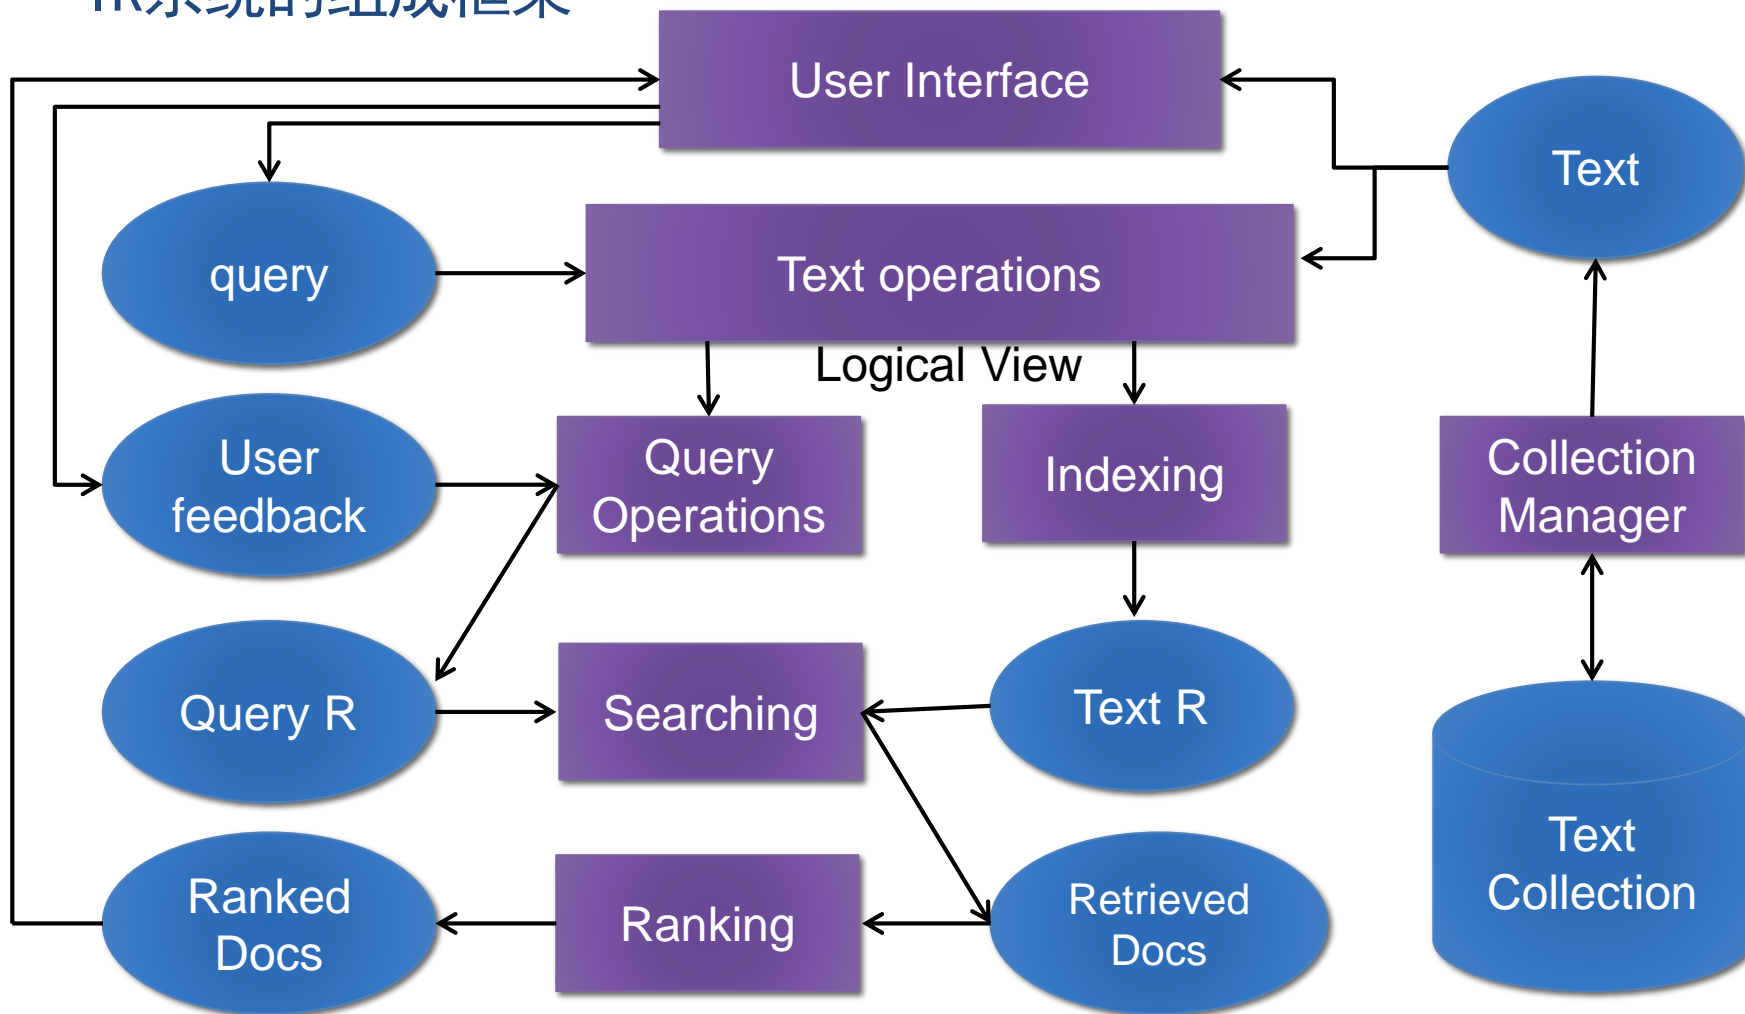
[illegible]

User Interface

Text

query

Text operations

Logical View

User feedback

Query Operations

Indexing

Collection Manager

Query R

Searching

Text R

Text Collection

Ranked Docs

Ranking

Retrieved Docs